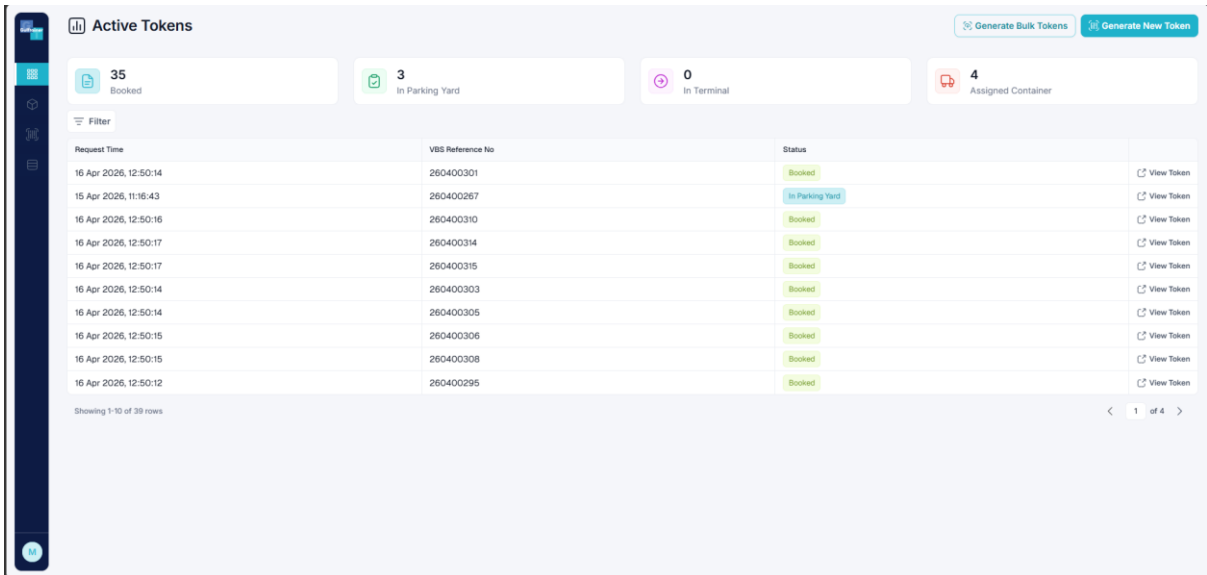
Active Tokens

Generate Bulk Tokens
Generate New Token

35
Booked

3
In Parking Yard

0
In Terminal

4
Assigned Container

Filter

| Request Time | VBS Reference No | Status | |
|---|---|---|---|
| 16 Apr 2026, 12:50:14 | 260400301 | Booked | View Token |
| 15 Apr 2026, 11:16:43 | 260400267 | In Parking Yard | View Token |
| 16 Apr 2026, 12:50:16 | 260400310 | Booked | View Token |
| 16 Apr 2026, 12:50:17 | 260400314 | Booked | View Token |
| 16 Apr 2026, 12:50:17 | 260400315 | Booked | View Token |
| 16 Apr 2026, 12:50:14 | 260400303 | Booked | View Token |
| 16 Apr 2026, 12:50:14 | 260400305 | Booked | View Token |
| 16 Apr 2026, 12:50:15 | 260400306 | Booked | View Token |
| 16 Apr 2026, 12:50:15 | 260400308 | Booked | View Token |
| 16 Apr 2026, 12:50:12 | 260400295 | Booked | View Token |

Showing 1-10 of 39 rows

1 of 4

M